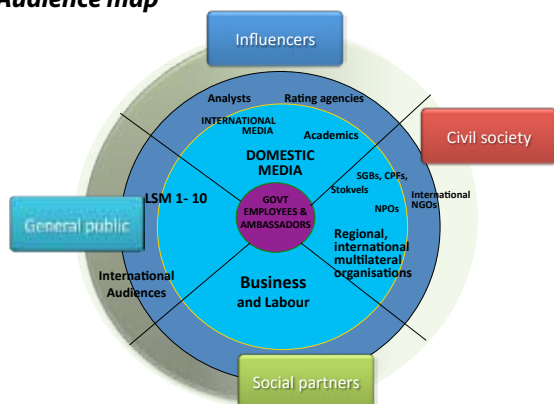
Audience map

Influencers

Analysts Rating agencies

INTERNATIONAL MEDIA

Academics

Civil society

DOMESTIC MEDIA

SGBs, CPFs, Stokvels

International NGOs

NPOs

LSM 1- 10

General public

GOVT EMPLOYEES & AMBASSADORS

Regional, international multilateral organisations

International Audiences

Business and Labour

Social partners